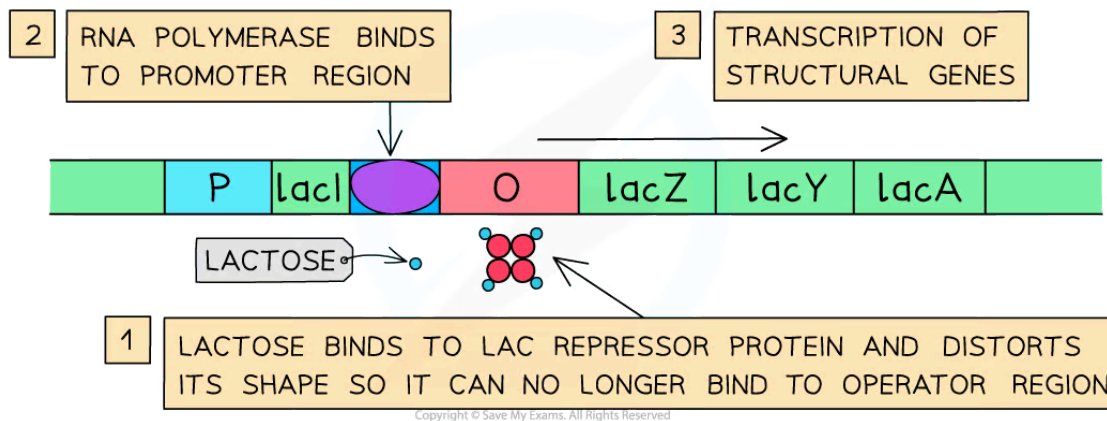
2

RNA POLYMERASE BINDS TO PROMOTER REGION

3

TRANSCRIPTION OF STRUCTURAL GENES

P

lacI

O

lacZ

lacY

lacA

LACTOSE

1

LACTOSE BINDS TO LAC REPRESSOR PROTEIN AND DISTORTS ITS SHAPE SO IT CAN NO LONGER BIND TO OPERATOR REGION

Copyright © Save My Exams. All Rights Reserved